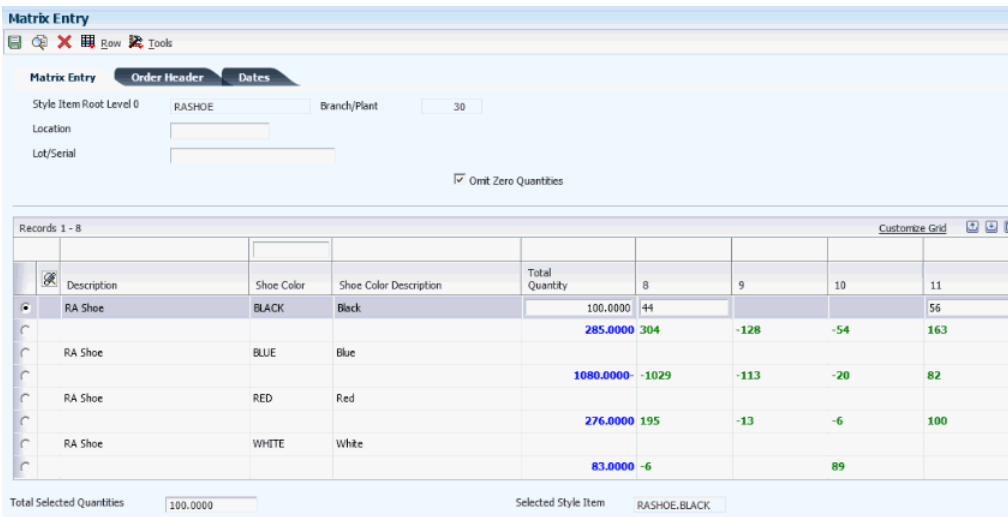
Matrix Entry

Row Tools

Matrix Entry | Order Header | Dates

Style Item Root Level 0 RASHOE Branch/Plant 30

Location

Lot/Serial

☑ Omit Zero Quantities

Records 1 - 8 Customize Grid

| | Description | Shoe Color | Shoe Color Description | Total Quantity | 8 | 9 | 10 | 11 |
|---|---|---|---|---|---|---|---|---|
| | RA Shoe | BLACK | Black | 100.0000 | 44 | | | 56 |
| | | | | 285.0000 | 304 | -128 | -54 | 163 |
| | RA Shoe | BLUE | Blue | | | | | |
| | | | | 1080.0000- | -1029 | -113 | -20 | 82 |
| | RA Shoe | RED | Red | | | | | |
| | | | | 276.0000 | 195 | -13 | -6 | 100 |
| | RA Shoe | WHITE | White | | | | | |
| | | | | 83.0000 | -6 | | 89 | |

Total Selected Quantities 100.0000 Selected Style Item RASHOE.BLACK